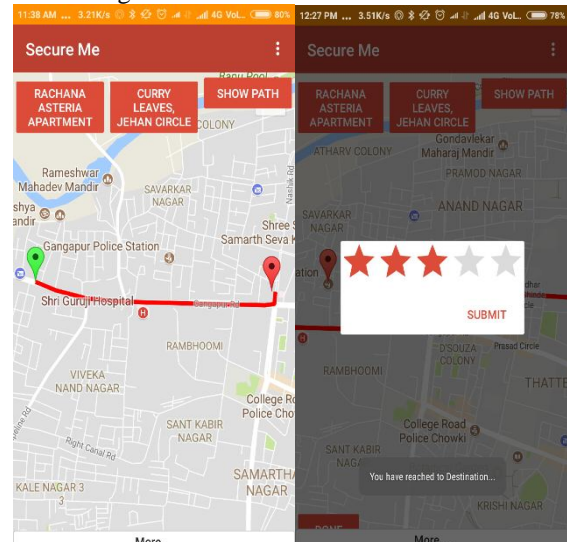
11:38 AM ... 3.21K/s 4G Vol... 80%

Secure Me

RACHANA ASTERIA APARTMENT

CURRY LEAVES, JEHAN CIRCLE

SHOW PATH

Rameshwar Mahadev Mandir

SAVARKAR NAGAR

COLONY

shya

Gangapur Police Station

Shree S Samarth Seva K

Shri Guruji Hospital

Gangapur Rd

RAMBHOOMI

VIVEKA NNAND NAGAR

SANT KABIR NAGAR

College Ro Police Cho

Right Canal Rd

KALE NAGAR 3

SAMARTHA NAGAR

More

12:27 PM ... 3.51K/s 4G Vol... 78%

Secure Me

RACHANA ASTERIA APARTMENT

CURRY LEAVES, JEHAN CIRCLE

SHOW PATH

Gondavlekar Maharaj Mandir

ATHARV COLONY

PRAMOD NAGAR

ANAND NAGAR

SAVARKAR NAGAR

SUBMIT

D'SOUZA COLONY

Prasad Circle

RAMBHOOMI

THATTE

College Road Police Chowki

SANT KABIR NAGA

You have reached to Destination...

KRISHI NAGAR

DONE

More